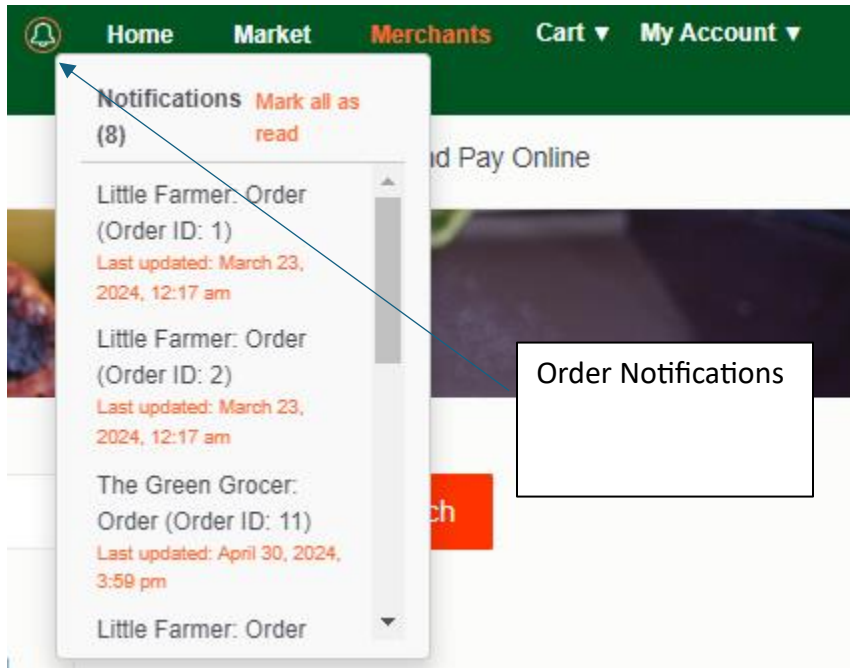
Home Market Merchants Cart ▼ My Account ▼

Notifications (8) Mark all as read

nd Pay Online

Little Farmer: Order (Order ID: 1)
Last updated: March 23, 2024, 12:17 am

Little Farmer: Order (Order ID: 2)
Last updated: March 23, 2024, 12:17 am

The Green Grocer: Order (Order ID: 11)
Last updated: April 30, 2024, 3:59 pm

Little Farmer: Order

ch

Order Notifications